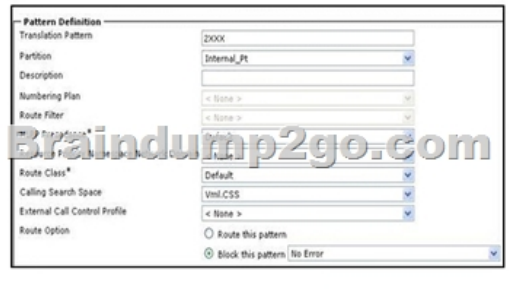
Pattern Definition
Translation Pattern 2XXX
Partition Internal_Pt
Description
Numbering Plan < None >
Route Filter < None >
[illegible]
Braindump2go.com
Route Class* Default
Calling Search Space Vml.CSS
External Call Control Profile < None >
Route Option
Route this pattern
Block this pattern No Error